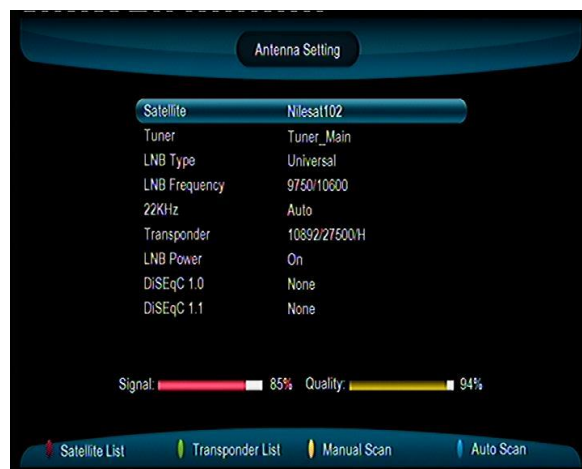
Antenna Setting

| | |
|---|---|
| Satellite | Nilesat102 |
| Tuner | Tuner_Main |
| LNB Type | Universal |
| LNB Frequency | 9750/10600 |
| 22KHz | Auto |
| Transponder | 10892/27500/H |
| LNB Power | On |
| DiSEqC 1.0 | None |
| DiSEqC 1.1 | None |

Signal: 85% Quality: 94%

Satellite List Transponder List Manual Scan Auto Scan